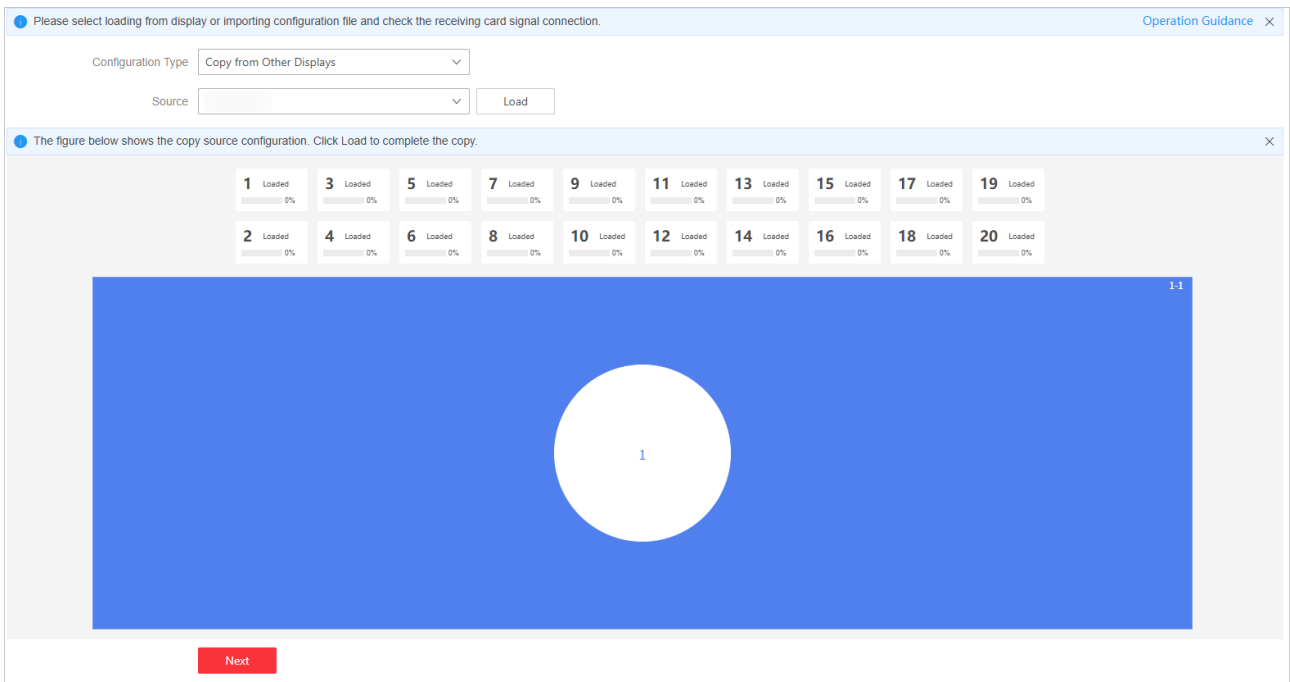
Please select loading from display or importing configuration file and check the receiving card signal connection.

Operation Guidance

Configuration Type Copy from Other Displays

Source

Load

The figure below shows the copy source configuration. Click Load to complete the copy.

1 Loaded 0%
3 Loaded 0%
5 Loaded 0%
7 Loaded 0%
9 Loaded 0%
11 Loaded 0%
13 Loaded 0%
15 Loaded 0%
17 Loaded 0%
19 Loaded 0%

2 Loaded 0%
4 Loaded 0%
6 Loaded 0%
8 Loaded 0%
10 Loaded 0%
12 Loaded 0%
14 Loaded 0%
16 Loaded 0%
18 Loaded 0%
20 Loaded 0%

1-1

1

Next